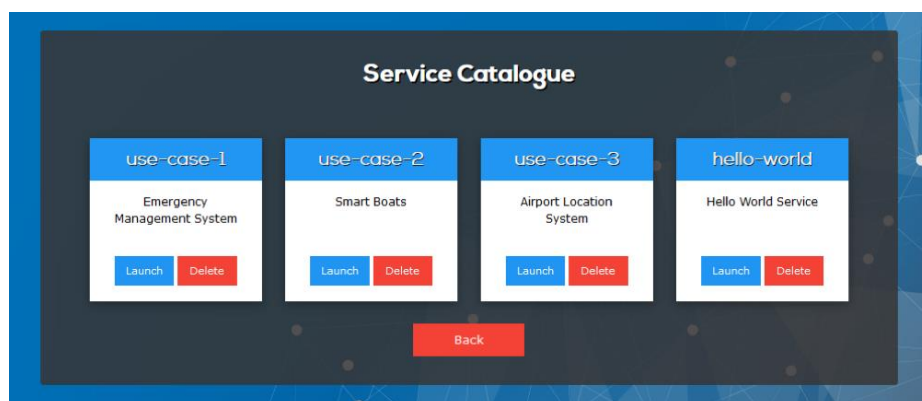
Service Catalogue

use-case-1

Emergency Management System

Launch Delete

use-case-2

Smart Boats

Launch Delete

use-case-3

Airport Location System

Launch Delete

hello-world

Hello World Service

Launch Delete

Back